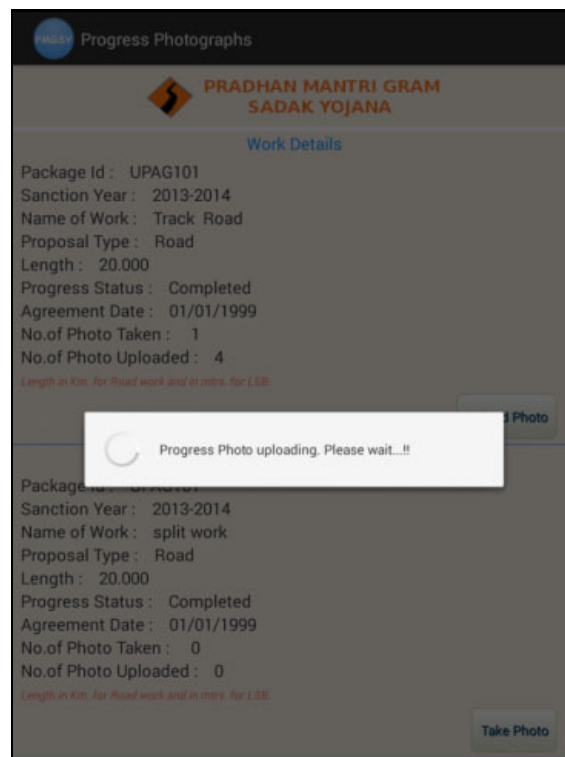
PMGSY Progress Photographs

PRADHAN MANTRI GRAM SADAK YOJANA

Work Details

Package Id : UPAG101
Sanction Year : 2013-2014
Name of Work : Track Road
Proposal Type : Road
Length : 20.000
Progress Status : Completed
Agreement Date : 01/01/1999
No.of Photo Taken : 1
No.of Photo Uploaded : 4
Length in Km. for Road work and in mtrs. for LSB.

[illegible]d Photo

Progress Photo uploading. Please wait...!!

Package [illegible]
Sanction Year : 2013-2014
Name of Work : split work
Proposal Type : Road
Length : 20.000
Progress Status : Completed
Agreement Date : 01/01/1999
No.of Photo Taken : 0
No.of Photo Uploaded : 0
Length in Km. for Road work and in mtrs. for LSB.

Take Photo